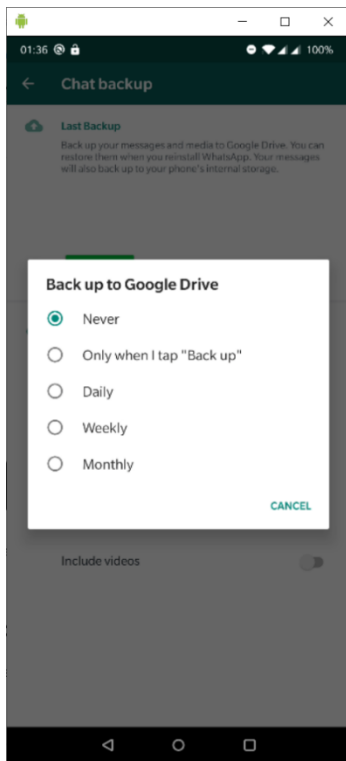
01:36

100%

Chat backup

Last Backup

Back up your messages and media to Google Drive. You can restore them when you reinstall WhatsApp. Your messages will also back up to your phone's internal storage.

Back up to Google Drive

Never

Only when I tap "Back up"

Daily

Weekly

Monthly

CANCEL

Include videos